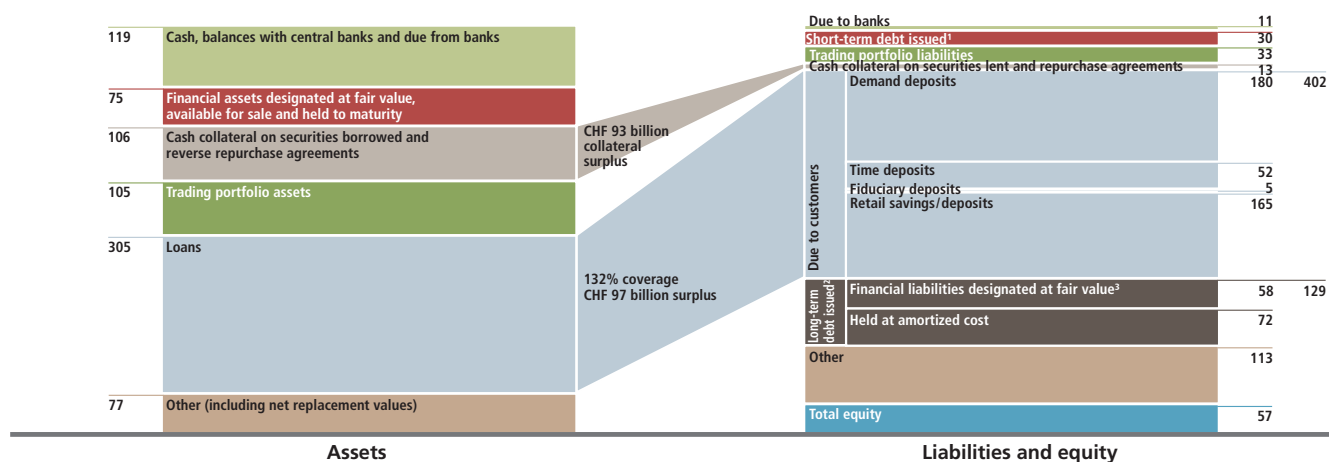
119 Cash, balances with central banks and due from banks

75 Financial assets designated at fair value, available for sale and held to maturity

106 Cash collateral on securities borrowed and reverse repurchase agreements

CHF 93 billion collateral surplus

105 Trading portfolio assets

305 Loans

132% coverage
CHF 97 billion surplus

77 Other (including net replacement values)

Assets

Due to banks 11
Short-term debt issued¹ 30
Trading portfolio liabilities 33
Cash collateral on securities lent and repurchase agreements 13

Due to customers
Demand deposits 180 402
Time deposits 52
Fiduciary deposits 5
Retail savings/deposits 165

Long-term debt issued²
Financial liabilities designated at fair value³ 58 129
Held at amortized cost 72

Other 113

Total equity 57

Liabilities and equity